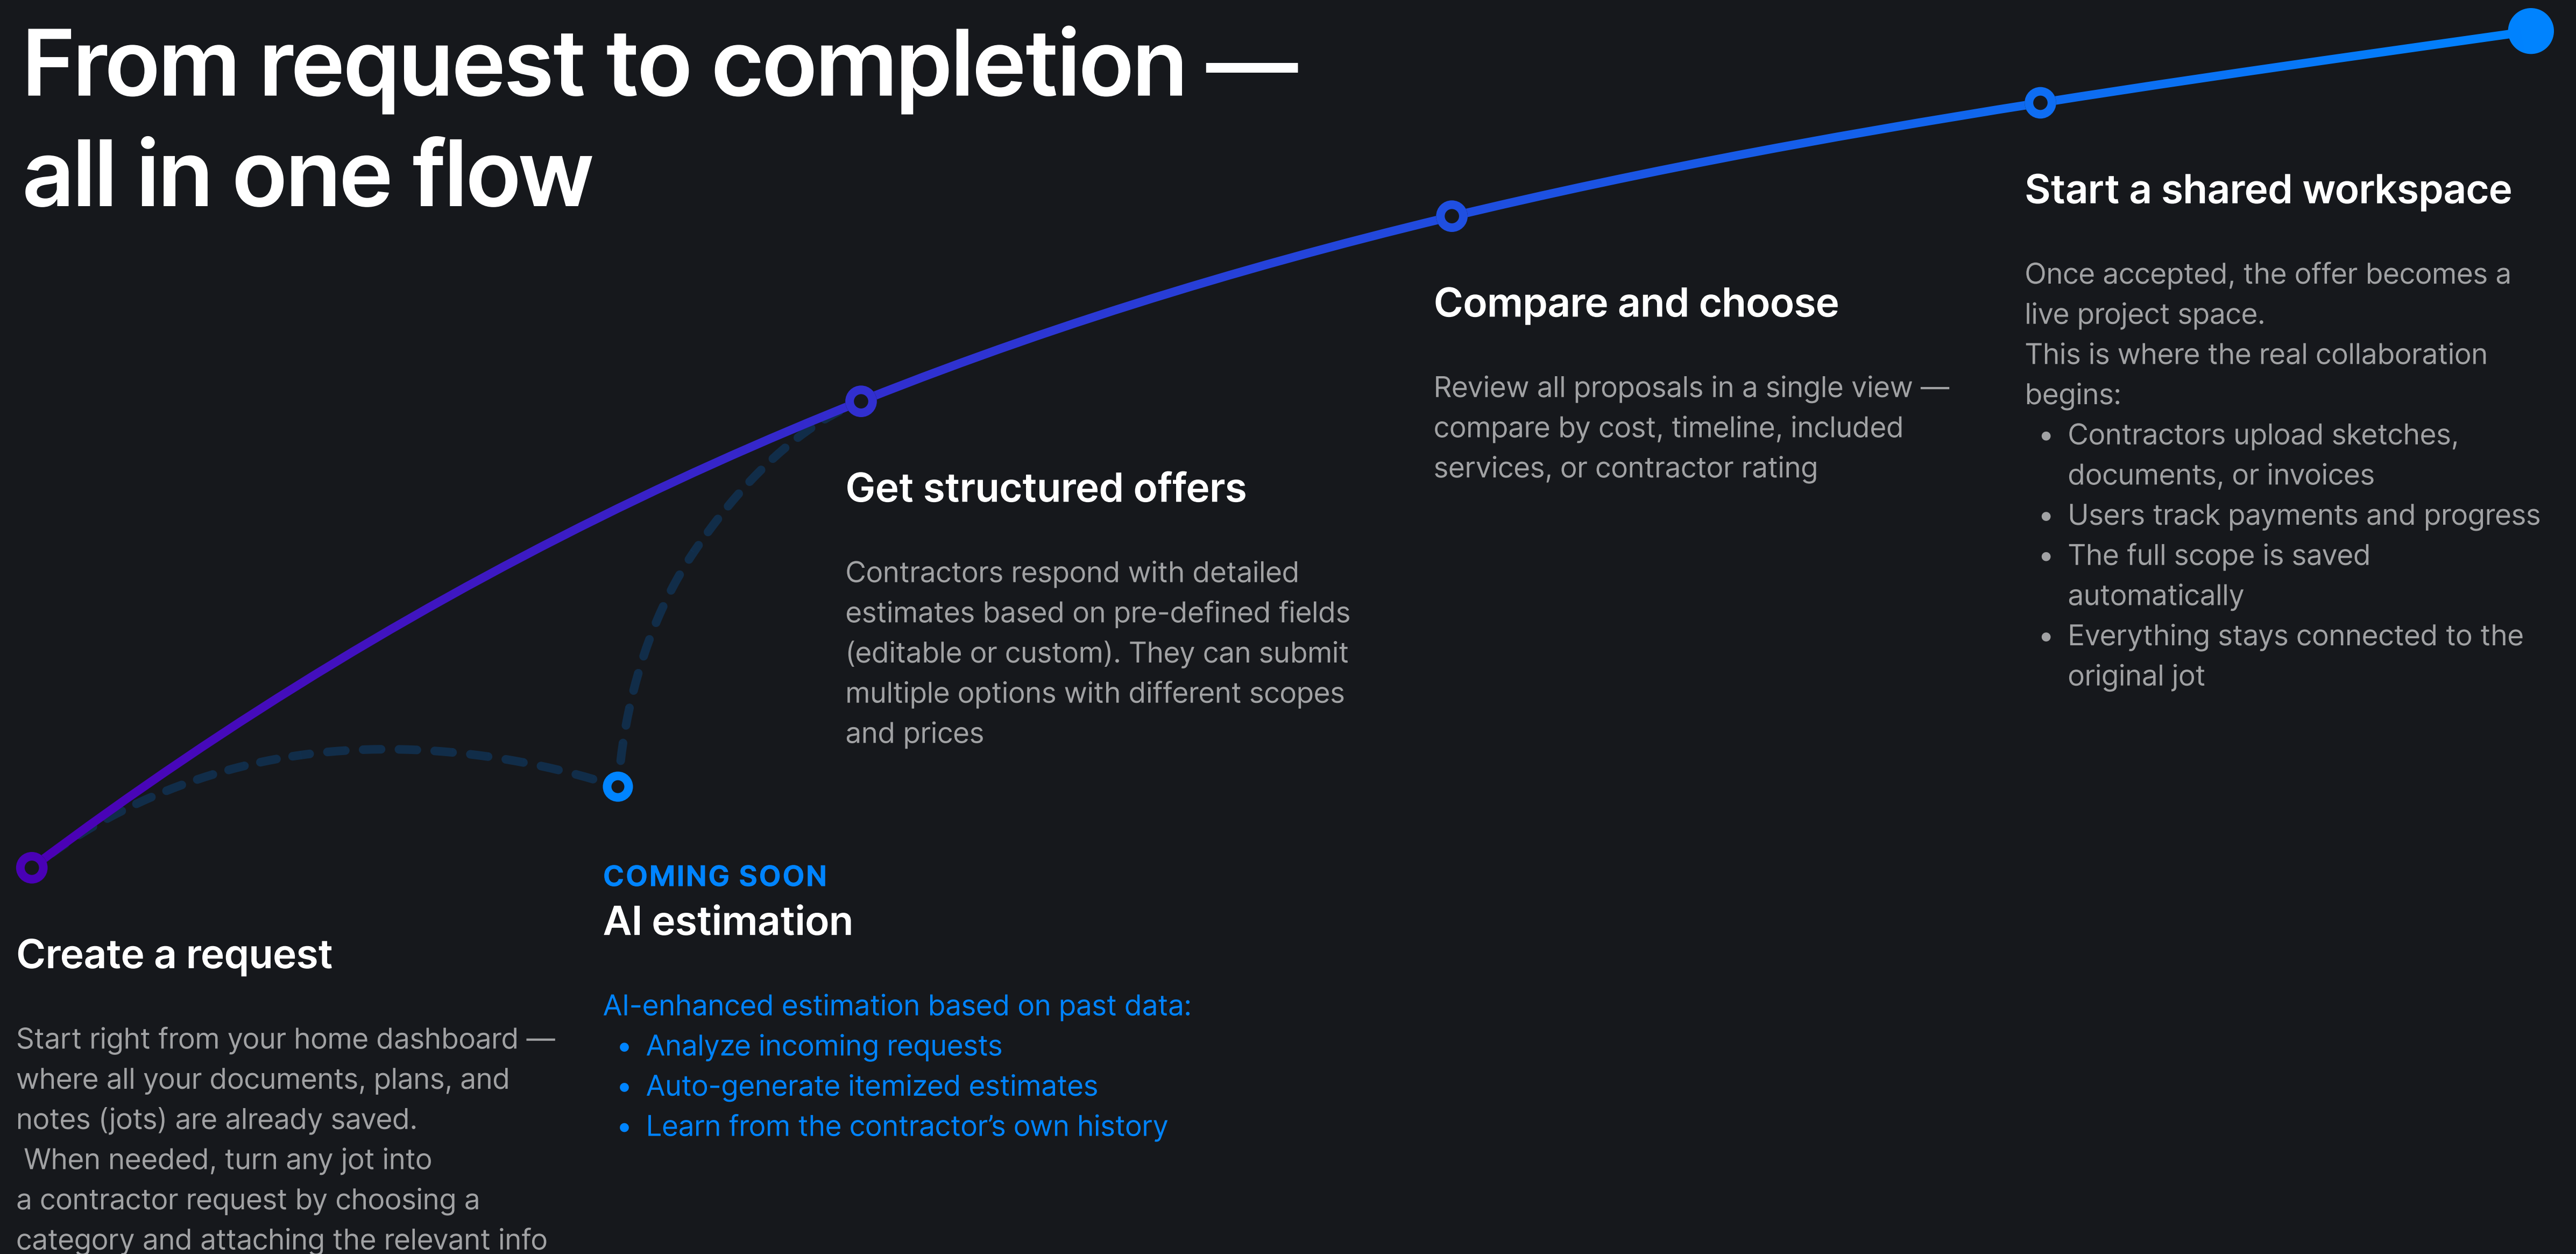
From request to completion — all in one flow

Start a shared workspace

Once accepted, the offer becomes a live project space.
This is where the real collaboration begins:
- Contractors upload sketches, documents, or invoices
- Users track payments and progress
- The full scope is saved automatically
- Everything stays connected to the original jot

Compare and choose

Review all proposals in a single view — compare by cost, timeline, included services, or contractor rating

Get structured offers

Contractors respond with detailed estimates based on pre-defined fields (editable or custom). They can submit multiple options with different scopes and prices

COMING SOON
AI estimation

AI-enhanced estimation based on past data:
- Analyze incoming requests
- Auto-generate itemized estimates
- Learn from the contractor’s own history

Create a request

Start right from your home dashboard — where all your documents, plans, and notes (jots) are already saved.
When needed, turn any jot into a contractor request by choosing a category and attaching the relevant info